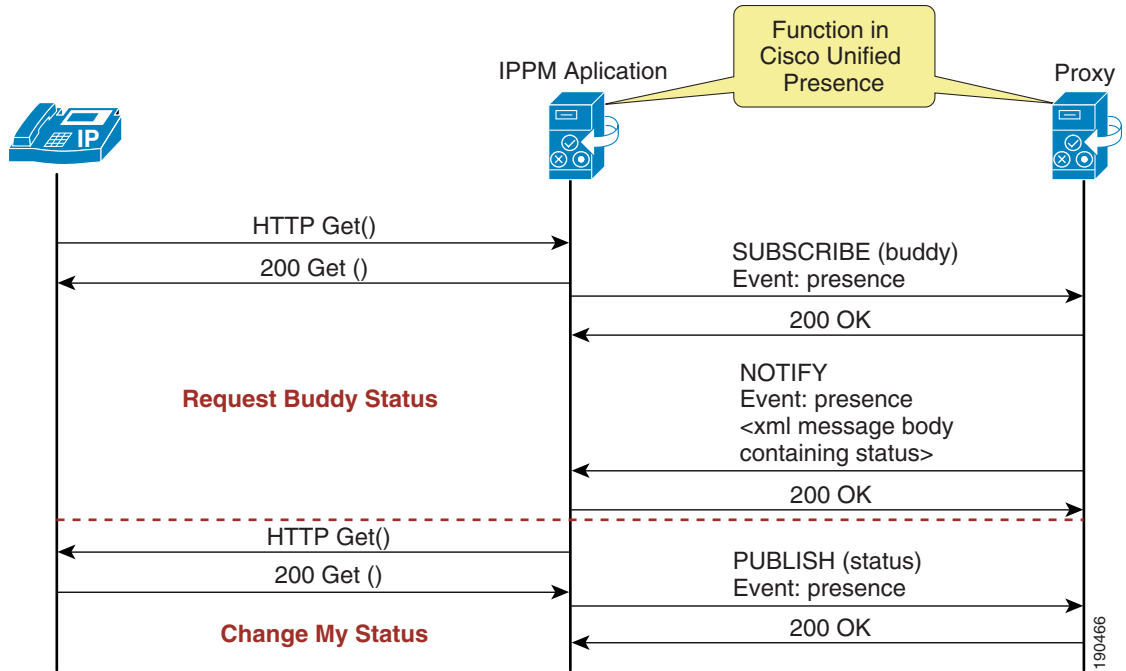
Function in Cisco Unified Presence

IPPM Aplication

Proxy

IP

HTTP Get()

200 Get ()

SUBSCRIBE (buddy)
Event: presence

200 OK

NOTIFY
Event: presence
<xml message body containing status>

Request Buddy Status

200 OK

HTTP Get()

200 Get ()

PUBLISH (status)
Event: presence

Change My Status

200 OK

190466